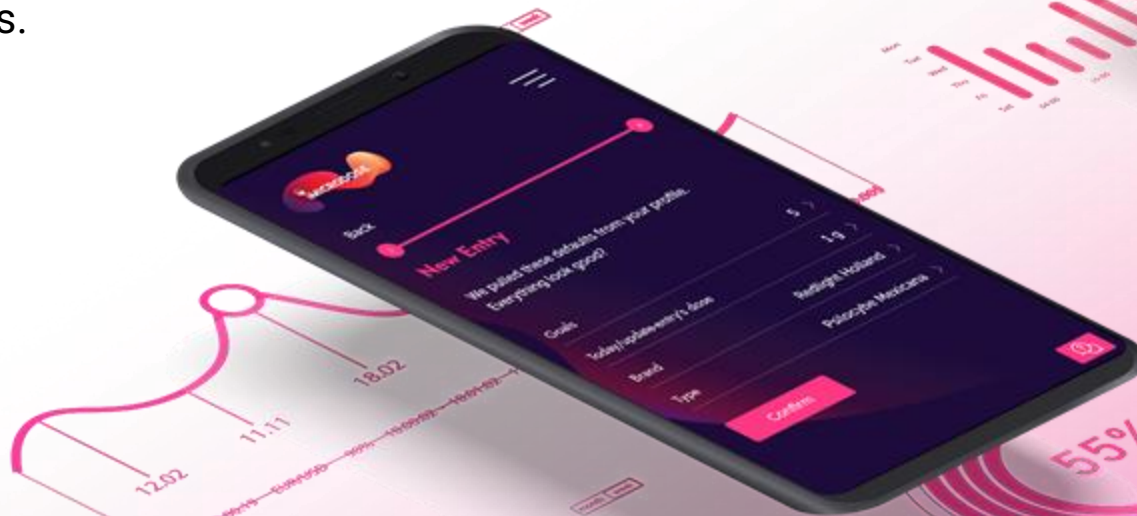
s.

Mon
Tue
Wed
Thu
Fri
Sat

MICRODOSE

Back

New Entry

We pulled these defaults from your profile. Everything look good?

Goals 5

Today's/update-entry's dose 1 g

Brand Redlight Holland

Type Psilocybe Mexicana

Confirm

18.02

11.11

12.02

55%